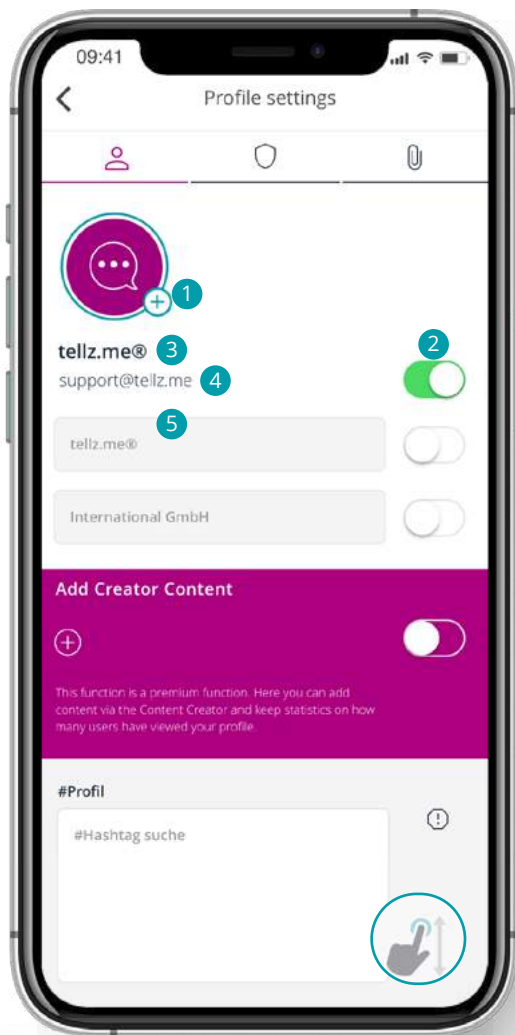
09:41

Profile settings

1

tellz.me® 3

2

support@tellz.me 4

5

tellz.me®

International GmbH

Add Creator Content

This function is a premium function. Here you can add content via the Content Creator and keep statistics on how many users have viewed your profile.

#Profil

#Hashtag suche